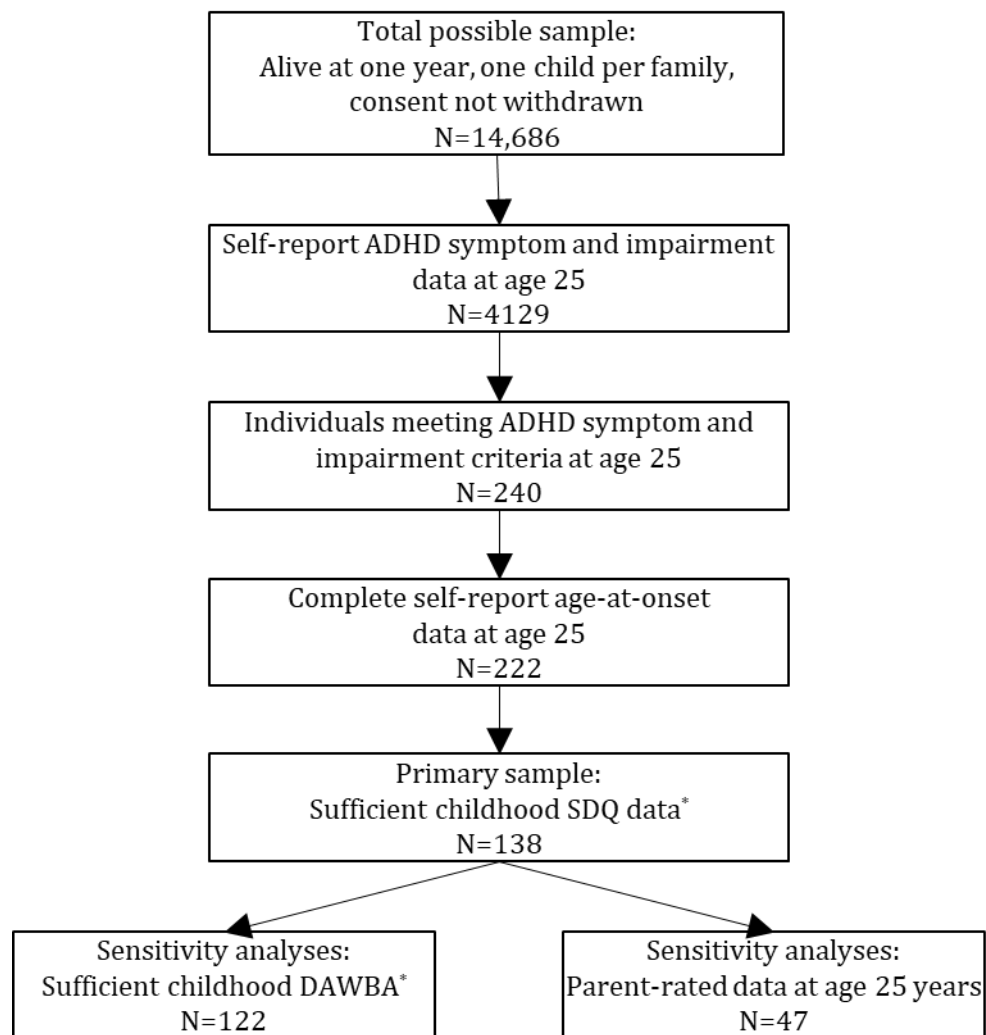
Total possible sample:
Alive at one year, one child per family, consent not withdrawn
N=14,686

Self-report ADHD symptom and impairment data at age 25
N=4129

Individuals meeting ADHD symptom and impairment criteria at age 25
N=240

Complete self-report age-at-onset data at age 25
N=222

Primary sample:
Sufficient childhood SDQ data*
N=138

Sensitivity analyses:
Sufficient childhood DAWBA*
N=122

Sensitivity analyses:
Parent-rated data at age 25 years
N=47